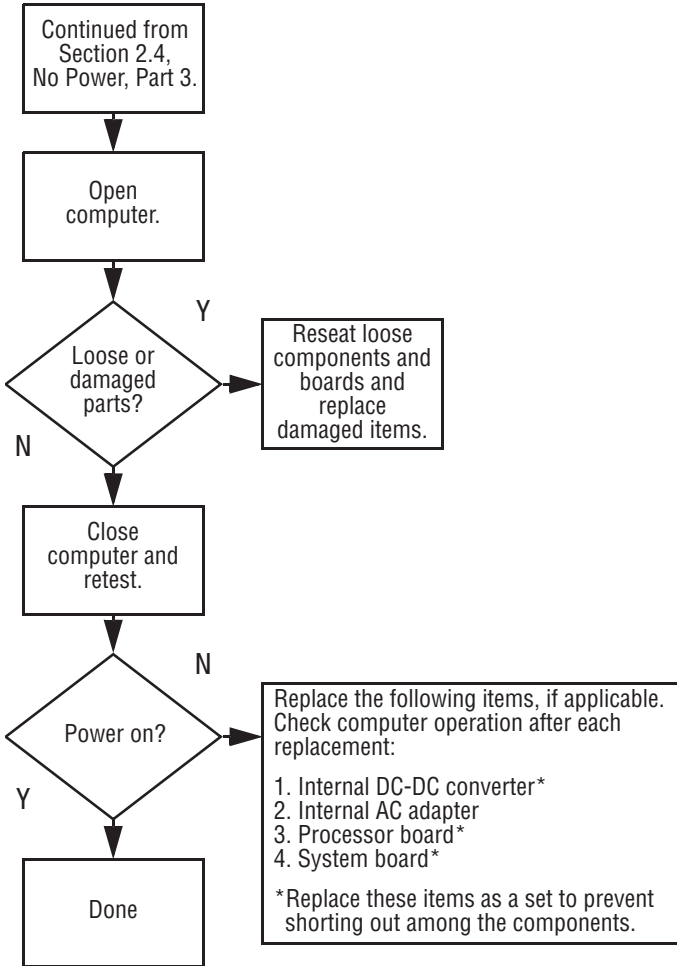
Continued from Section 2.4, No Power, Part 3.

Open computer.

Y

Loose or damaged parts?

Reseat loose components and boards and replace damaged items.

N

Close computer and retest.

N

Power on?

Replace the following items, if applicable. Check computer operation after each replacement:

1. Internal DC-DC converter*
2. Internal AC adapter
3. Processor board*
4. System board*

*Replace these items as a set to prevent shorting out among the components.

Y

Done